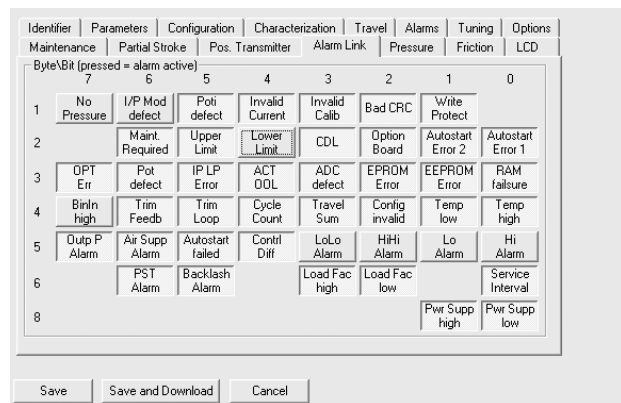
Identifier | Parameters | Configuration | Characterization | Travel | Alarms | Tuning | Options
Maintenance | Partial Stroke | Pos. Transmitter | Alarm Link | Pressure | Friction | LCD

Byte\Bit (pressed = alarm active)

| | 7 | 6 | 5 | 4 | 3 | 2 | 1 | 0 |
|---|---|---|---|---|---|---|---|---|
| 1 | No Pressure | I/P Mod defect | Poti defect | Invalid Current | Invalid Calib | Bad CRC | Write Protect | |
| 2 | | Maint. Required | Upper Limit | Lower Limit | CDL | Option Board | Autostart Error 2 | Autostart Error 1 |
| 3 | OPT Err | Pot defect | IP LP Error | ACT OOL | ADC defect | EPROM Error | EEPROM Error | RAM failsure |
| 4 | BinIn high | Trim Feedb | Trim Loop | Cycle Count | Travel Sum | Config invalid | Temp low | Temp high |
| 5 | Outp P Alarm | Air Supp Alarm | Autostart failed | Contrl Diff | LoLo Alarm | HiHi Alarm | Lo Alarm | Hi Alarm |
| 6 | | PST Alarm | Backlash Alarm | | Load Fac high | Load Fac low | | Service Interval |
| 8 | | | | | | | Pwr Supp high | Pwr Supp low |

Save | Save and Download | Cancel